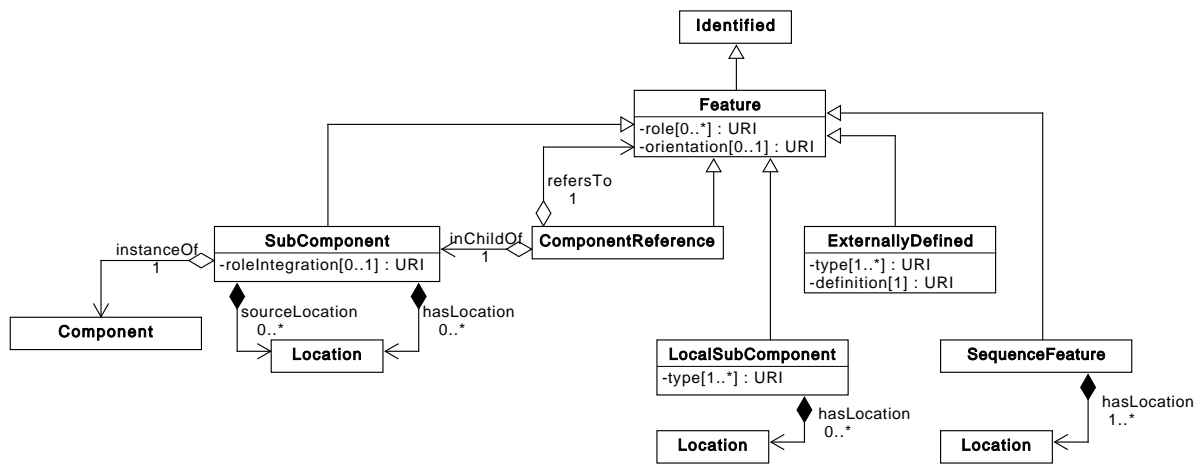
Identified

Feature
-role[0..*] : URI
-orientation[0..1] : URI

refersTo
1

SubComponent
-roleIntegration[0..1] : URI

instanceOf
1

inChildOf
1

ComponentReference

ExternallyDefined
-type[1..*] : URI
-definition[1] : URI

Component

sourceLocation
0..*

hasLocation
0..*

Location

LocalSubComponent
-type[1..*] : URI

hasLocation
0..*

Location

SequenceFeature

hasLocation
1..*

Location